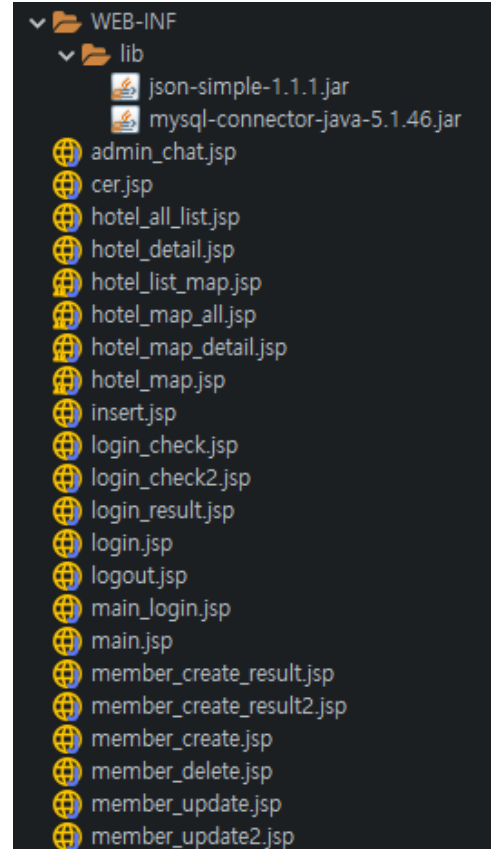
WEB-INF
lib
json-simple-1.1.1.jar
mysql-connector-java-5.1.46.jar
admin_chat.jsp
cer.jsp
hotel_all_list.jsp
hotel_detail.jsp
hotel_list_map.jsp
hotel_map_all.jsp
hotel_map_detail.jsp
hotel_map.jsp
insert.jsp
login_check.jsp
login_check2.jsp
login_result.jsp
login.jsp
logout.jsp
main_login.jsp
main.jsp
member_create_result.jsp
member_create_result2.jsp
member_create.jsp
member_delete.jsp
member_update.jsp
member_update2.jsp